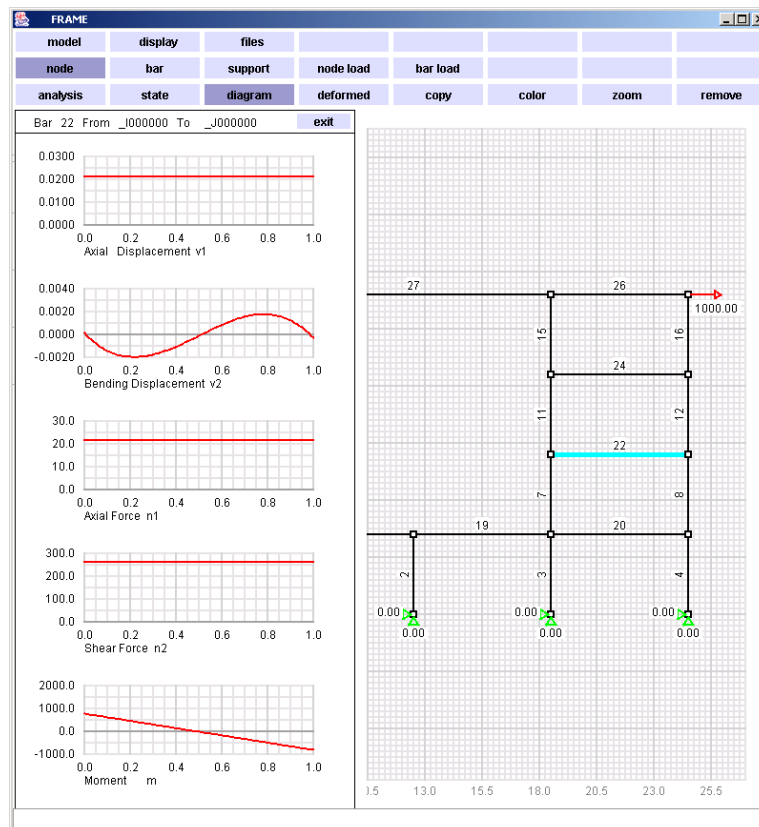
FRAME

model display files
node bar support node load bar load
analysis state diagram deformed copy color zoom remove

Bar 22 From _I000000 To _J000000 exit

0.0300
0.0200
0.0100
0.0000
0.0 0.2 0.4 0.6 0.8 1.0
Axial Displacement v1

0.0040
0.0020
0.0000
-0.0020
0.0 0.2 0.4 0.6 0.8 1.0
Bending Displacement v2

30.0
20.0
10.0
0.0
0.0 0.2 0.4 0.6 0.8 1.0
Axial Force n1

300.0
200.0
100.0
0.0
0.0 0.2 0.4 0.6 0.8 1.0
Shear Force n2

2000.0
1000.0
0.0
-1000.0
0.0 0.2 0.4 0.6 0.8 1.0
Moment m

27 26
1000.00
15 16
24
11 12
22
7 8
19 20
2 3 4
0.00 0.00 0.00
0.00 0.00 0.00

.5 13.0 15.5 18.0 20.5 23.0 25.5